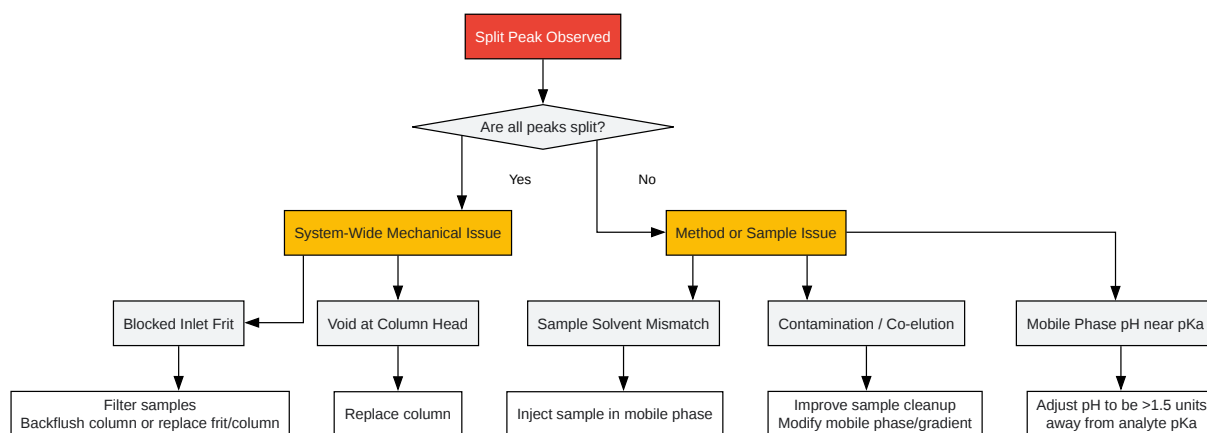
Split Peak Observed

Are all peaks split?

Yes

No

System-Wide Mechanical Issue

Method or Sample Issue

Blocked Inlet Frit

Void at Column Head

Sample Solvent Mismatch

Contamination / Co-elution

Mobile Phase pH near pKa

Filter samples
Backflush column or replace frit/column

Replace column

Inject sample in mobile phase

Improve sample cleanup
Modify mobile phase/gradient

Adjust pH to be >1.5 units
away from analyte pKa